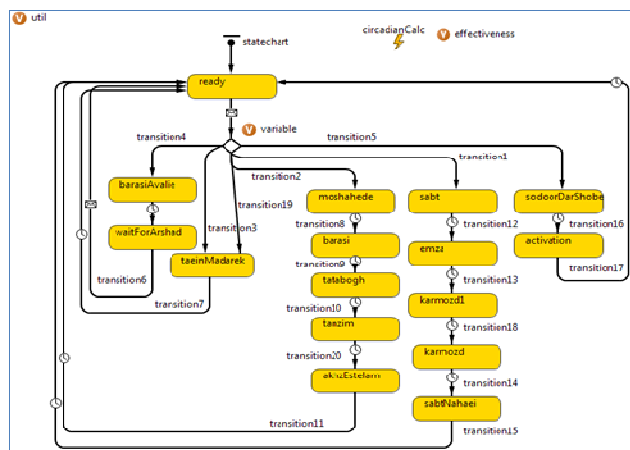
util

statechart

circadianCalc

effectiveness

ready

variable

transition4

transition5

transition1

transition2

barasiAvalie

waitForArshad

transition6

transition19

transition3

taeinMadarek

transition7

moshahede

transition8

barasi

transition9

talabogh

transition10

tanzim

transition20

akhzEstelam

transition11

sabt

transition12

emza

transition13

karmozd1

transition18

karmozd

transition14

sabtNahaei

transition15

sodoorDarShobe

transition16

activation

transition17